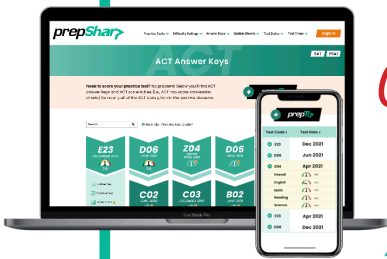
prepShar

Practice Tests | Difficulty Ratings | Answer Keys | Bubble Sheets | Test Dates | Test Prices | Sign In

SAT | PSAT

ACT Answer Keys

Need to score your practice test? No problem! Below you'll find ACT answer keys and ACT scoring tables (i.e., ACT raw score conversion charts) for nearly all of the ACT tests you'll find on the test site and books.

Search | How do I find my test code?

E23
December 2023

D06

Z04

D05

C02

C03

B02

MacBook Pro

prepS

| Test Code | Test Date |
|---|---|
| E23 | Dec 2021 |
| D06 | Jun 2021 |
| Z04 | Apr 2021 |
| Overall | |
| English | |
| Math | |
| Reading | |
| Science | |
| F05 | Apr 2021 |
| D04 | Dec 2021 |